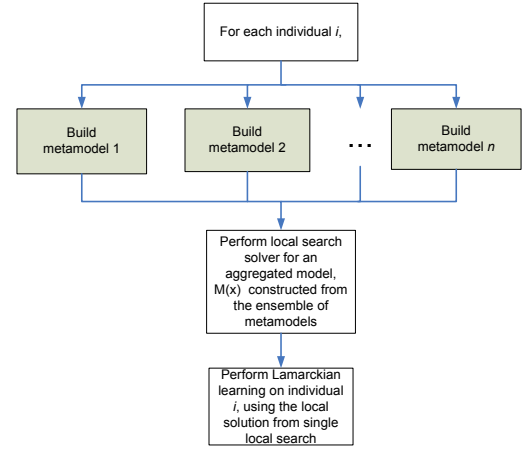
For each individual $i$,

Build metamodel 1

Build metamodel 2

...

Build metamodel $n$

Perform local search solver for an aggregated model, M(x) constructed from the ensemble of metamodels

Perform Lamarckian learning on individual $i$, using the local solution from single local search